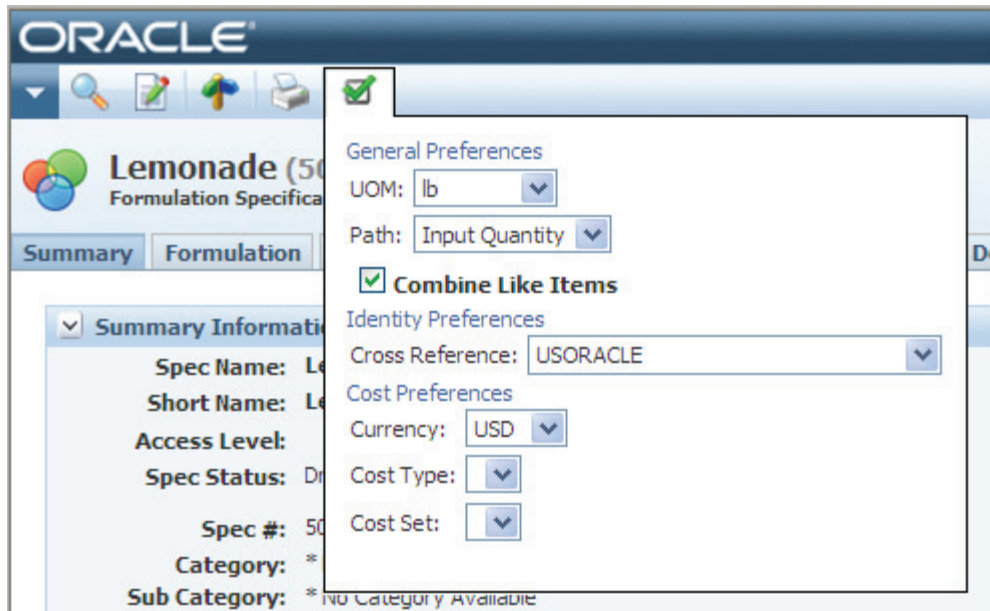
ORACLE

Lemonade (5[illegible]
Formulation Specifica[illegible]

Summary | Formulation | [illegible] | D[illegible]

Summary Informati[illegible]
Spec Name: Le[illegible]
Short Name: Le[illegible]
Access Level:
Spec Status: Dr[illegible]
Spec #: 50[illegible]
Category: * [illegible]
Sub Category: * No Category Available

General Preferences
UOM: lb
Path: Input Quantity
Combine Like Items
Identity Preferences
Cross Reference: USORACLE
Cost Preferences
Currency: USD
Cost Type:
Cost Set: